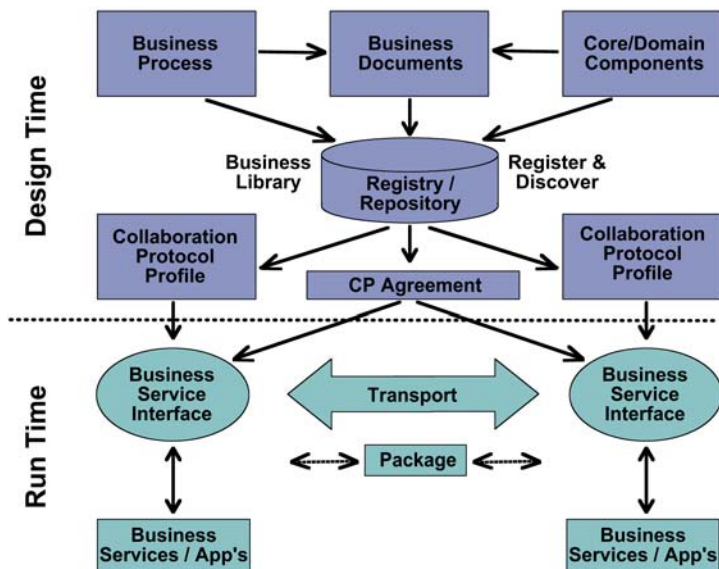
Design Time

Business Process

Business Documents

Core/Domain Components

Business Library

Registry / Repository

Register & Discover

Collaboration Protocol Profile

CP Agreement

Collaboration Protocol Profile

Run Time

Business Service Interface

Transport

Business Service Interface

Package

Business Services / App's

Business Services / App's